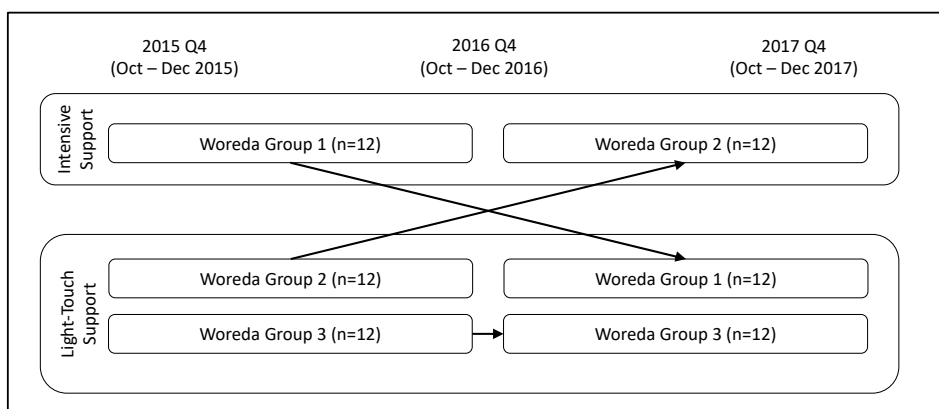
2015 Q4
(Oct – Dec 2015)

2016 Q4
(Oct – Dec 2016)

2017 Q4
(Oct – Dec 2017)

Intensive Support

Woreda Group 1 (n=12)

Woreda Group 2 (n=12)

Light-Touch Support

Woreda Group 2 (n=12)

Woreda Group 1 (n=12)

Woreda Group 3 (n=12)

Woreda Group 3 (n=12)